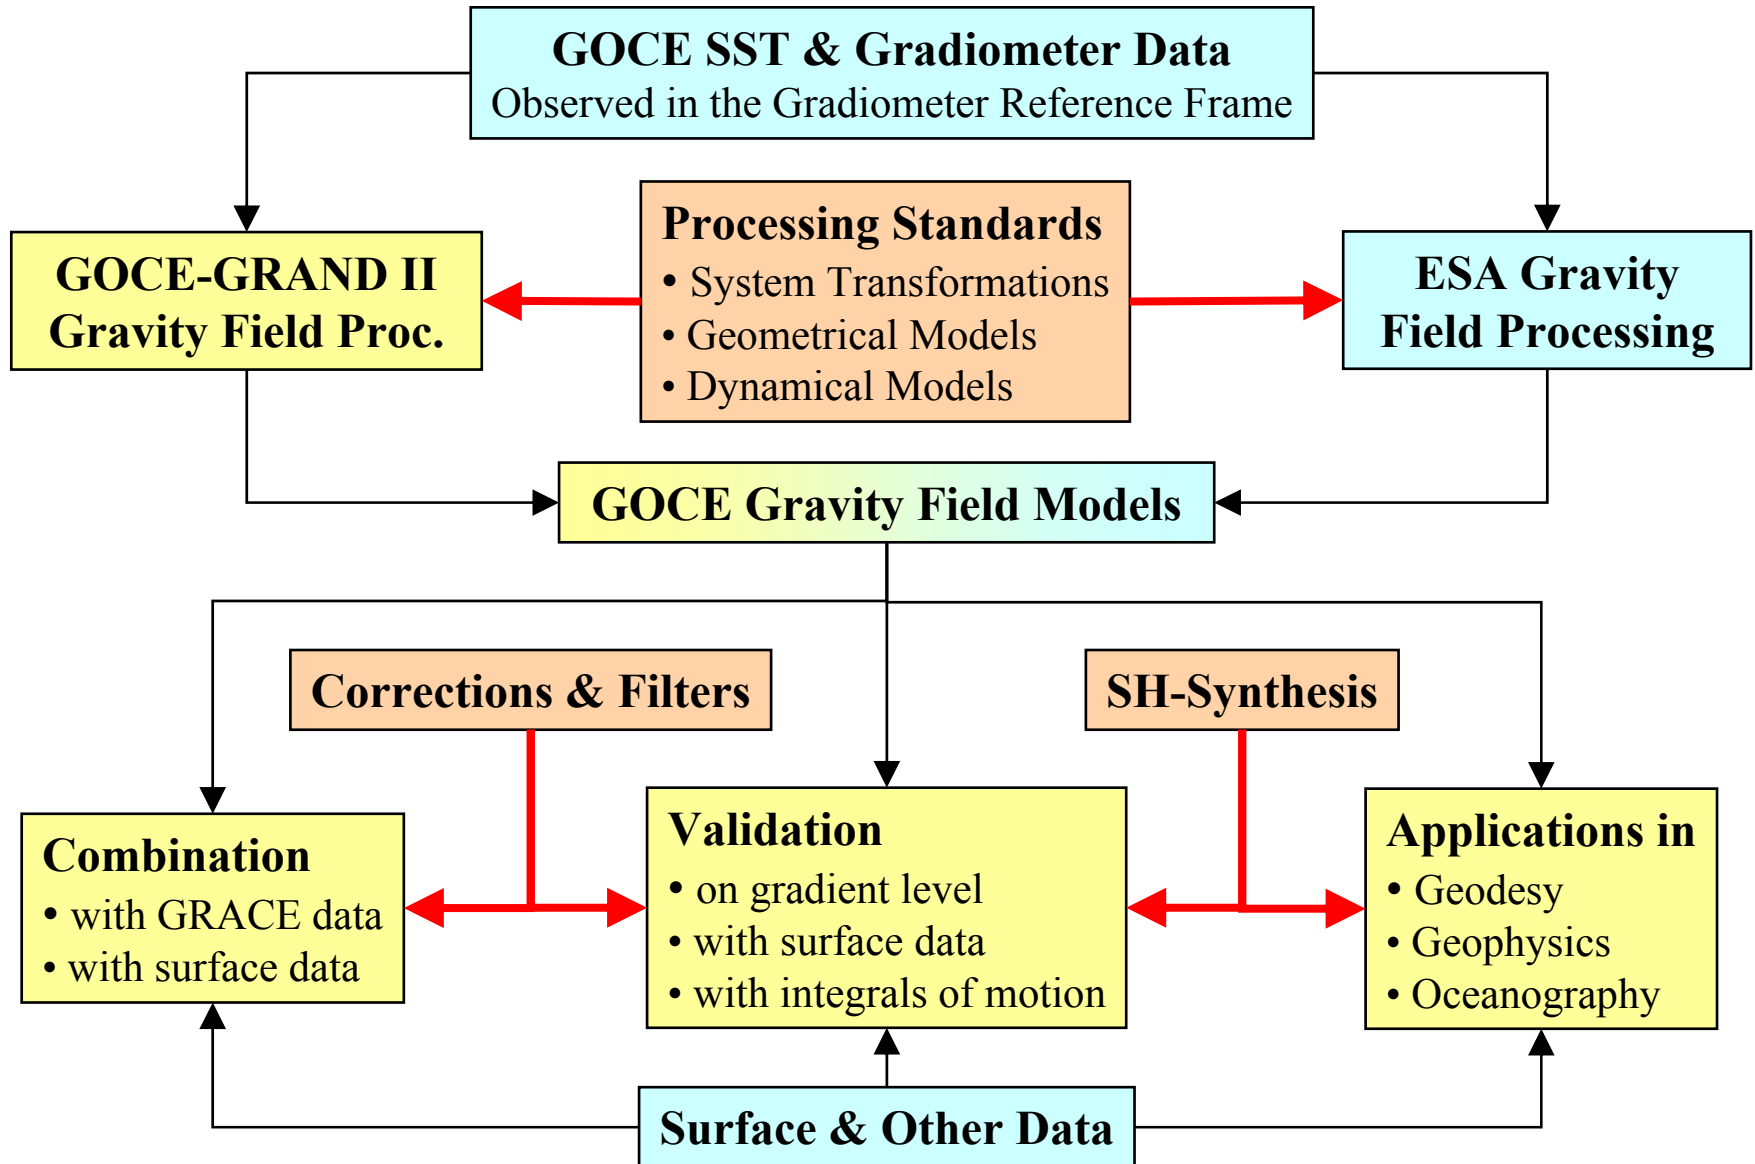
GOCE SST & Gradiometer Data
Observed in the Gradiometer Reference Frame

GOCE-GRAND II
Gravity Field Proc.

Processing Standards
• System Transformations
• Geometrical Models
• Dynamical Models

ESA Gravity
Field Processing

GOCE Gravity Field Models

Corrections & Filters

SH-Synthesis

Combination
• with GRACE data
• with surface data

Validation
• on gradient level
• with surface data
• with integrals of motion

Applications in
• Geodesy
• Geophysics
• Oceanography

Surface & Other Data